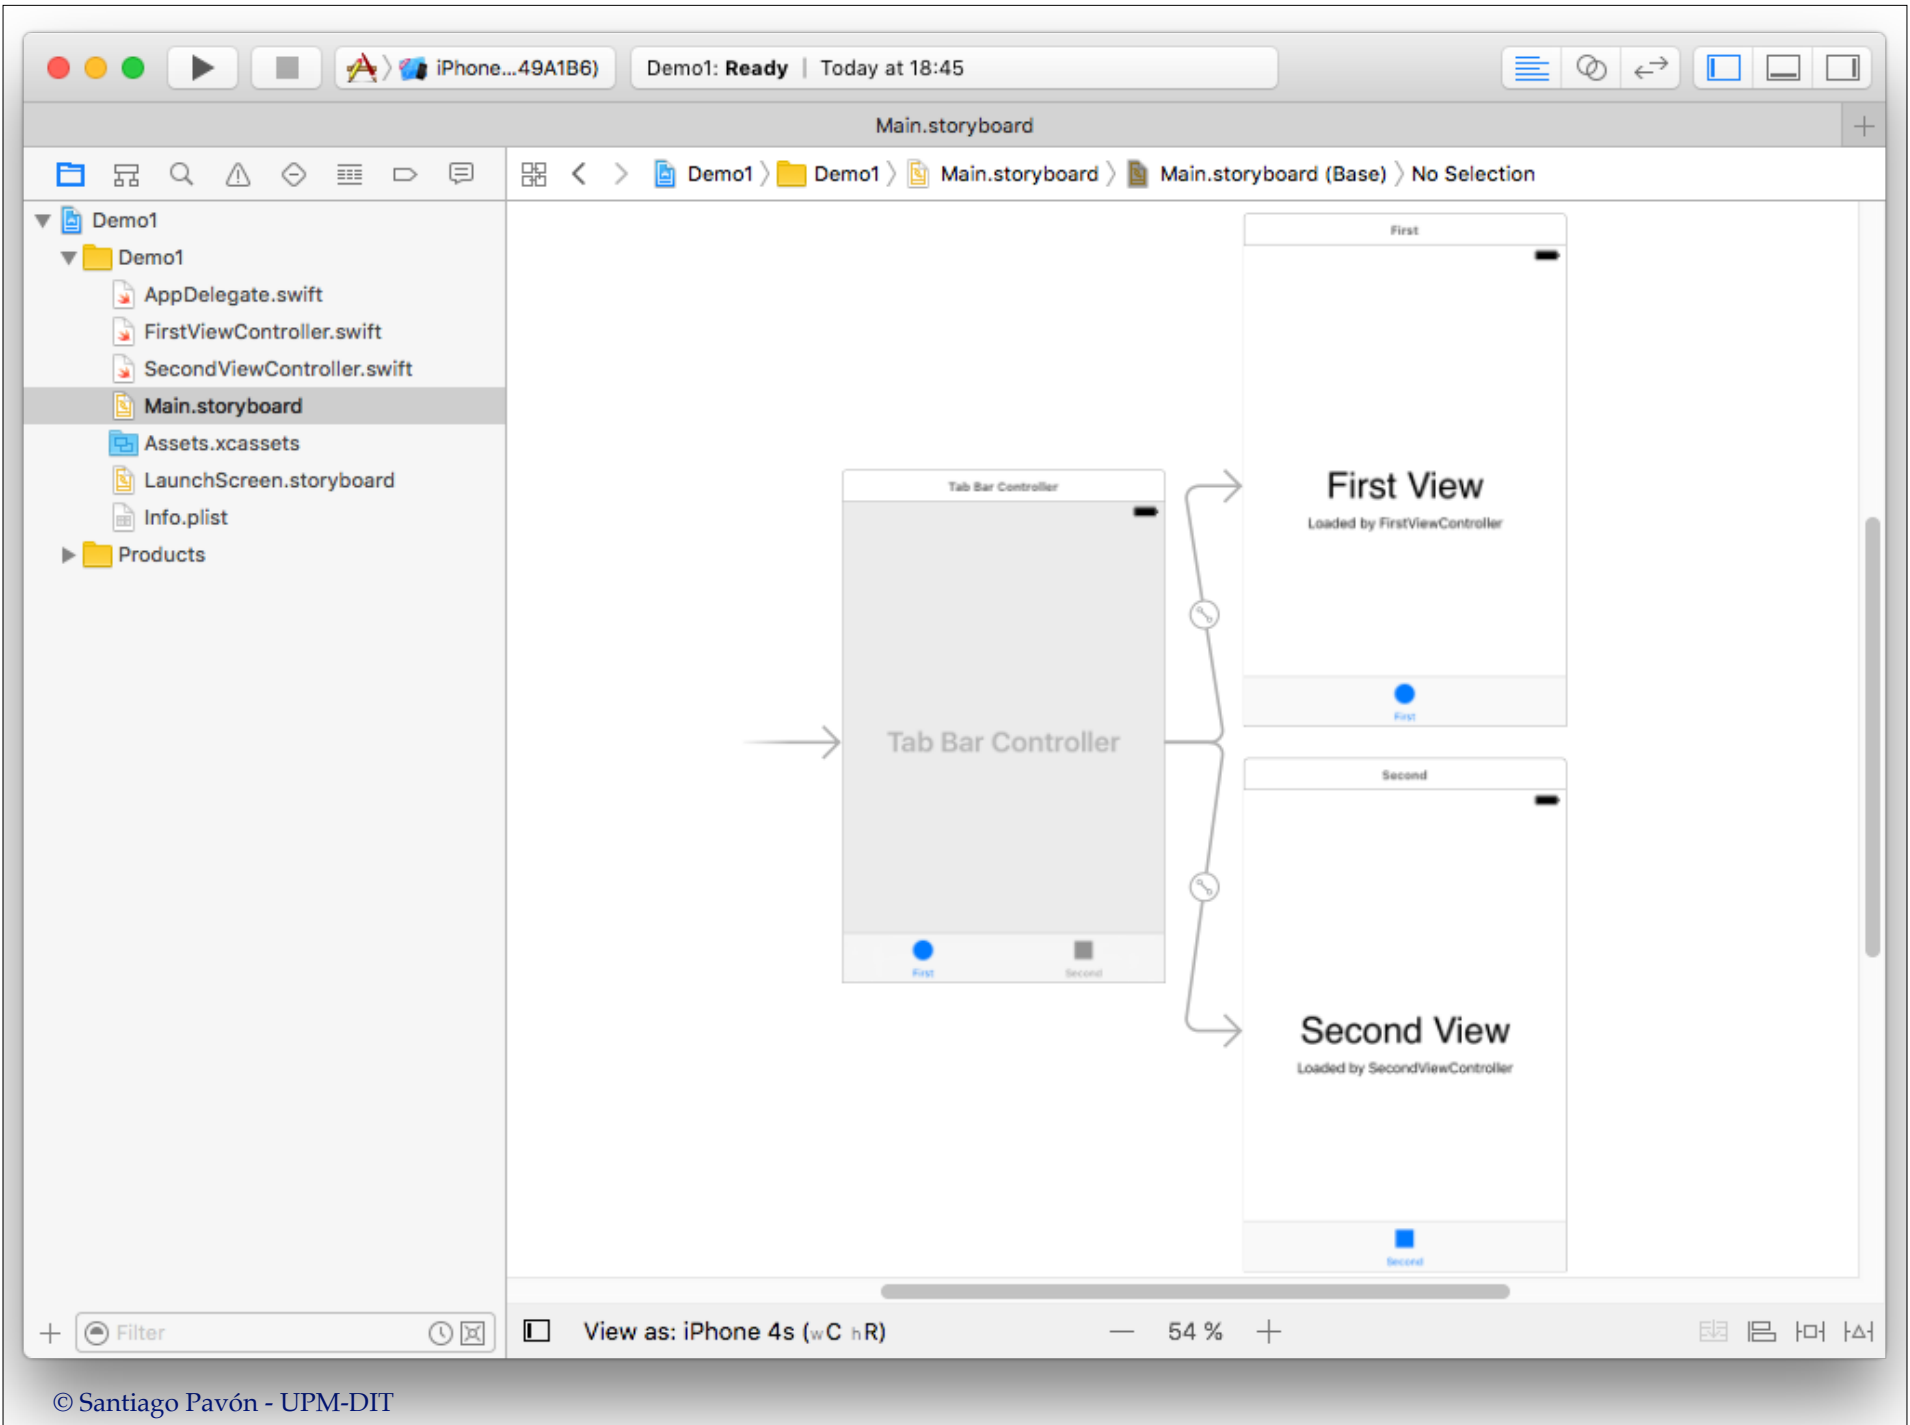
iPhone...49A1B6)

Demo1: Ready | Today at 18:45

Main.storyboard

Demo1 〉 Demo1 〉 Main.storyboard 〉 Main.storyboard (Base) 〉 No Selection

Demo1
Demo1
AppDelegate.swift
FirstViewController.swift
SecondViewController.swift
Main.storyboard
Assets.xcassets
LaunchScreen.storyboard
Info.plist
Products

Tab Bar Controller

Tab Bar Controller

First Second

First

First View

Loaded by FirstViewController

First

Second

Second View

Loaded by SecondViewController

Second

Filter

View as: iPhone 4s (wC hR)

54 %

© Santiago Pavón - UPM-DIT